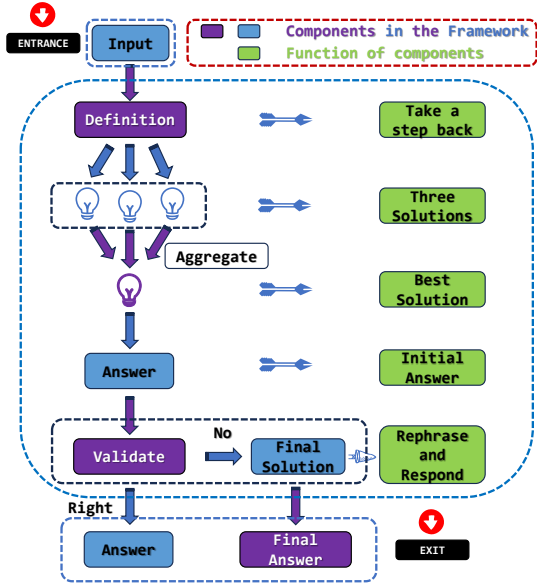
ENTRANCE

Input

Components in the Framework

Function of components

Definition

Take a step back

Three Solutions

Aggregate

Best Solution

Answer

Initial Answer

Validate

No

Final Solution

Rephrase and Respond

Right

Answer

Final Answer

EXIT